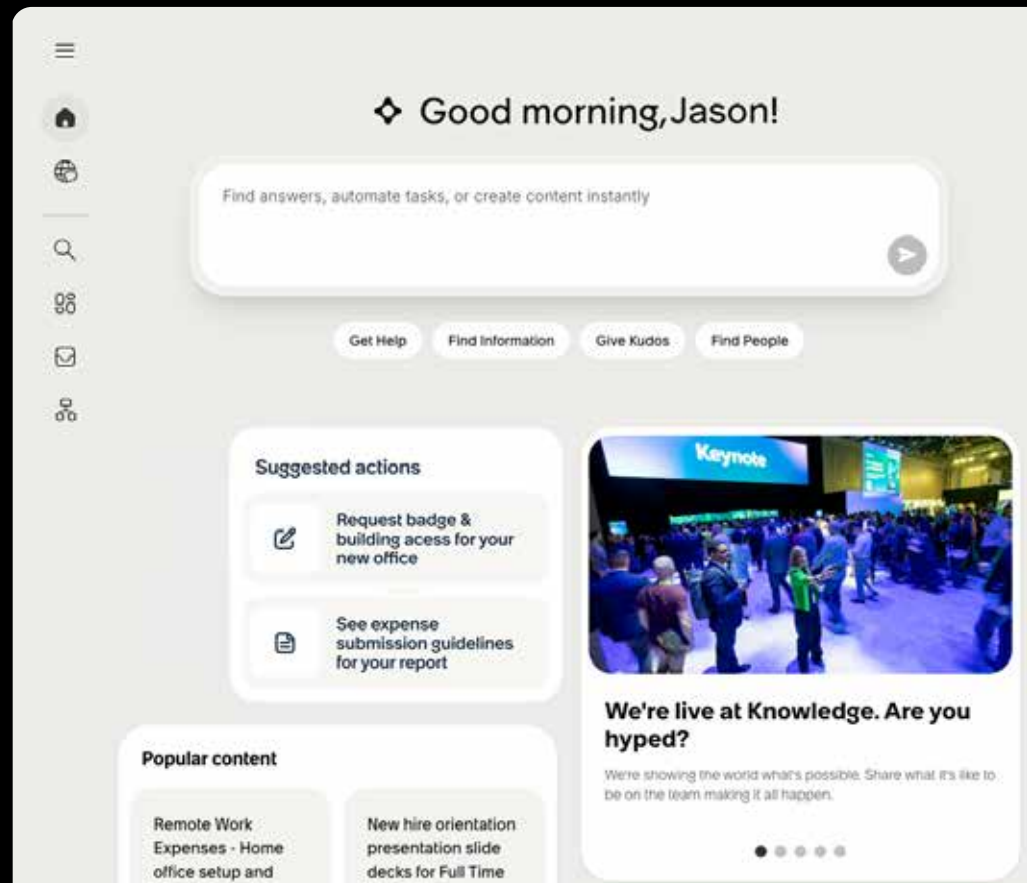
Good morning,Jason!

Find answers, automate tasks, or create content instantly

Get Help
Find Information
Give Kudos
Find People

Suggested actions

Request badge & building acess for your new office

See expense submission guidelines for your report

Keynote

We're live at Knowledge. Are you hyped?

We're showing the world what's possible. Share what it's like to be on the team making it all happen.

Popular content

Remote Work Expenses - Home office setup and

New hire orientation presentation slide decks for Full Time